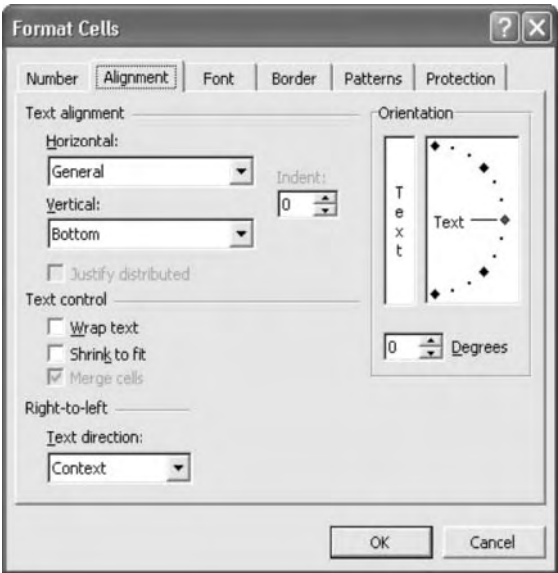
Format Cells

?

X

Number

Alignment

Font

Border

Patterns

Protection

Text alignment

Horizontal:

General

Indent:

0

Vertical:

Bottom

Justify distributed

Text control

Wrap text

Shrink to fit

Merge cells

Right-to-left

Text direction:

Context

Orientation

T
e
x
t

Text

0

Degrees

OK

Cancel